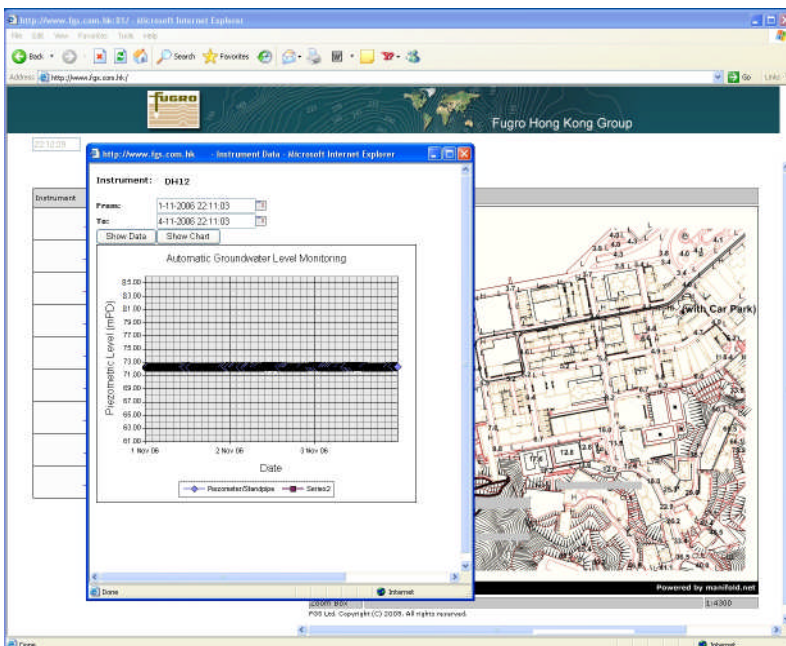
http://www.fgs.com.hk:81/ - Microsoft Internet Explorer

File Edit View Favorites Tools Help

Back Search Favorites

Address http://www.fgs.com.hk/ Go Links

FUGRO

Fugro Hong Kong Group

22:12:28

Instrument

http://www.fgs.com.hk - Instrument Data - Microsoft Internet Explorer

Instrument: DH12

From: 1-11-2006 22:11:03

To: 4-11-2006 22:11:03

Show Data Show Chart

Automatic Groundwater Level Monitoring

85.00
83.00
81.00
79.00
77.00
75.00
73.00
71.00
69.00
67.00
65.00
63.00
61.00

Piezometric Level (mPD)

1 Nov 06 2 Nov 06 3 Nov 06

Date

Piezometer/Standpipe Series2

Done Internet

(with Car Park)

Powered by manifold.net

Zoom Box

L:4300

FGS Ltd. Copyright (C) 2006. All rights reserved.

Done Internet